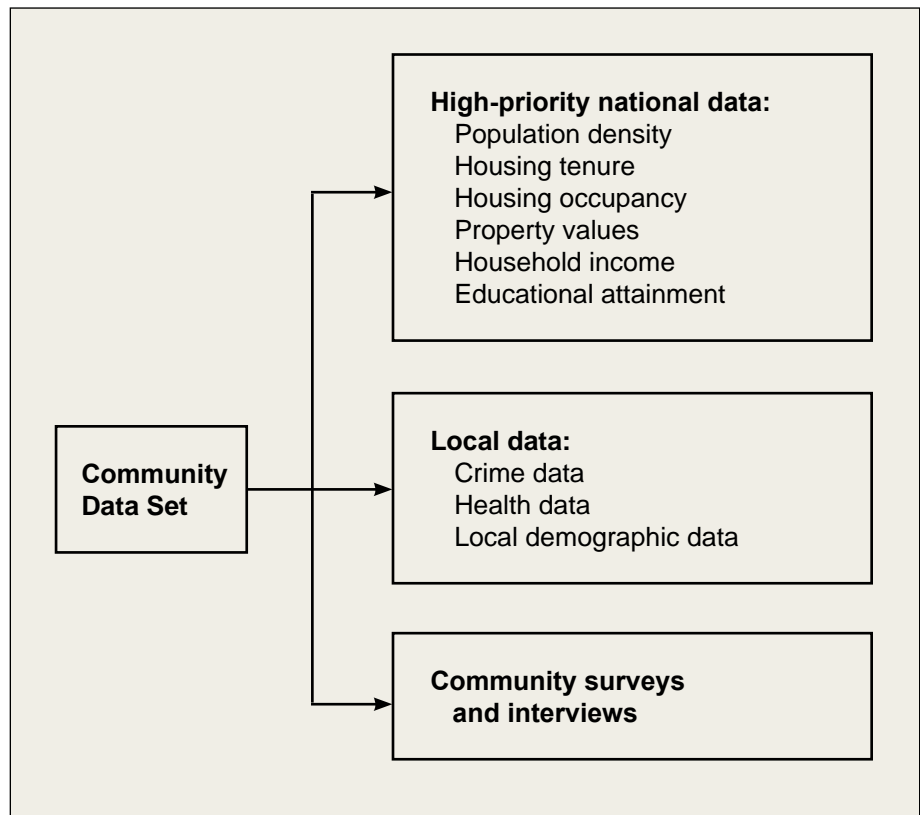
Community Data Set

High-priority national data:
Population density
Housing tenure
Housing occupancy
Property values
Household income
Educational attainment

Local data:
Crime data
Health data
Local demographic data

Community surveys and interviews